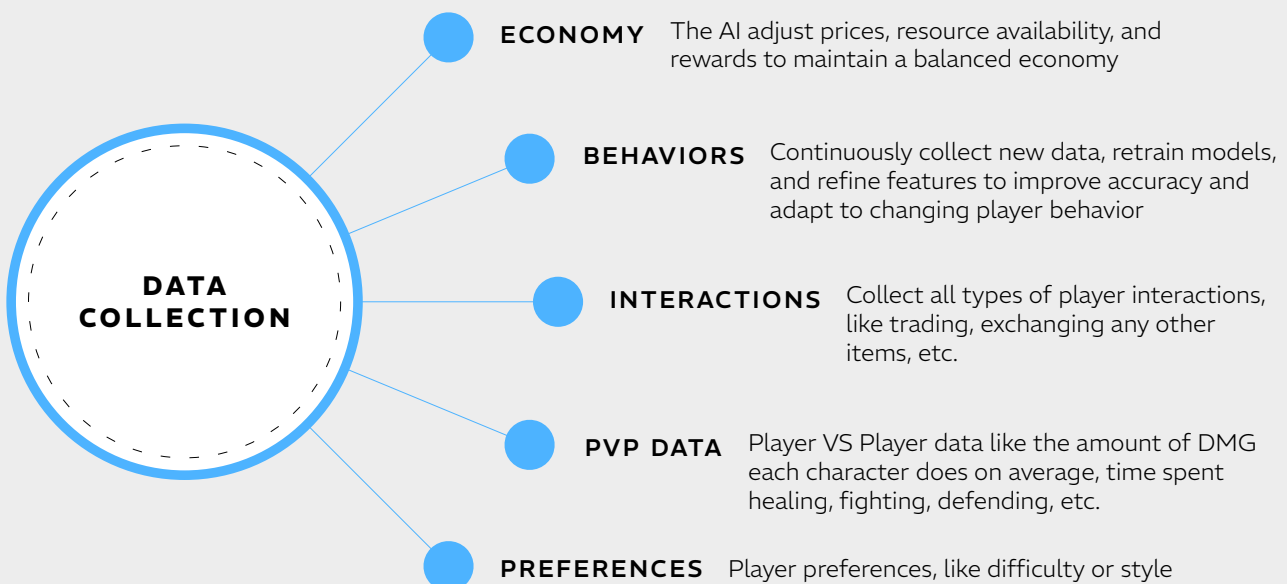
DATA COLLECTION

ECONOMY The AI adjust prices, resource availability, and rewards to maintain a balanced economy

BEHAVIORS Continuously collect new data, retrain models, and refine features to improve accuracy and adapt to changing player behavior

INTERACTIONS Collect all types of player interactions, like trading, exchanging any other items, etc.

PVP DATA Player VS Player data like the amount of DMG each character does on average, time spent healing, fighting, defending, etc.

PREFERENCES Player preferences, like difficulty or style